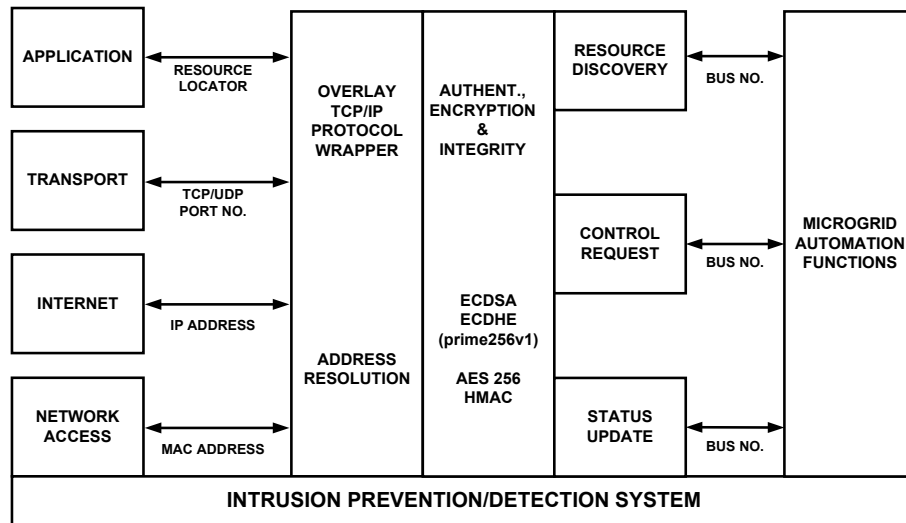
APPLICATION

RESOURCE LOCATOR

TRANSPORT

TCP/UDP PORT NO.

INTERNET

IP ADDRESS

NETWORK ACCESS

MAC ADDRESS

OVERLAY TCP/IP PROTOCOL WRAPPER

ADDRESS RESOLUTION

AUTHENT., ENCRYPTION & INTEGRITY

ECDSA ECDHE (prime256v1)

AES 256 HMAC

RESOURCE DISCOVERY

BUS NO.

CONTROL REQUEST

BUS NO.

STATUS UPDATE

BUS NO.

MICROGRID AUTOMATION FUNCTIONS

INTRUSION PREVENTION/DETECTION SYSTEM